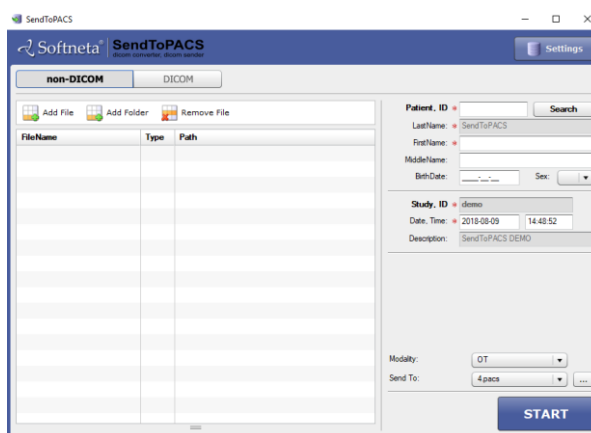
SendToPACS

Softneta® SendToPACS dicom converter, dicom sender

Settings

non-DICOM DICOM

Add File Add Folder Remove File

| FileName | Type | Path |
|---|---|---|

Patient, ID * Search
LastName: * SendToPACS
FirstName: *
MiddleName:
BirthDate: \_\_.\_\_.\_\_ Sex:

Study, ID * demo
Date, Time: * 2018-08-09 14:48:52
Description: SendToPACS DEMO

Modality: OT
Send To: 4.pacs ...

START